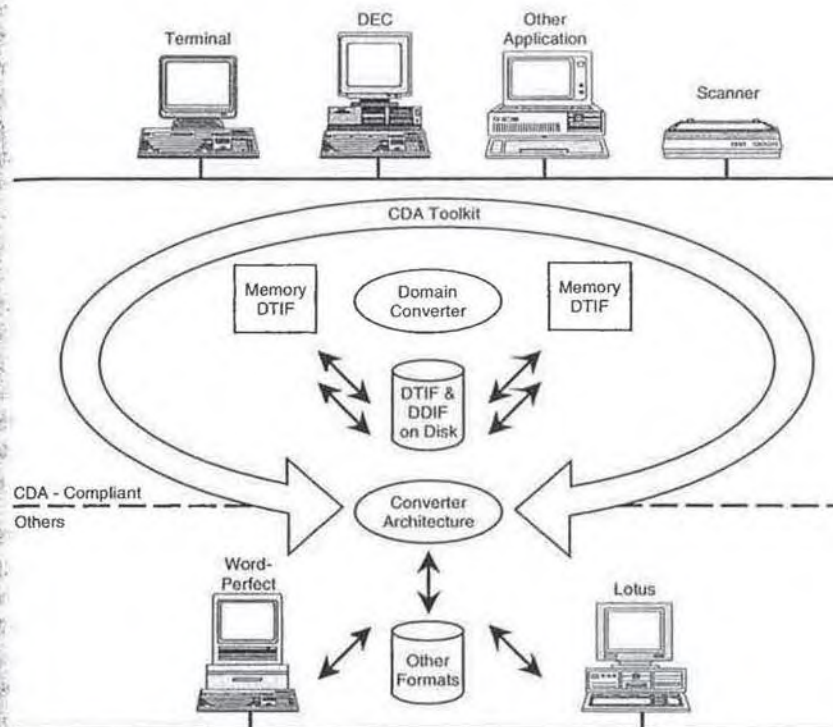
Terminal

DEC

Other Application

Scanner

CDA Toolkit

Memory DTIF

Domain Converter

Memory DTIF

DTIF & DDIF on Disk

CDA - Compliant

Others

Converter Architecture

Word-Perfect

Lotus

Other Formats